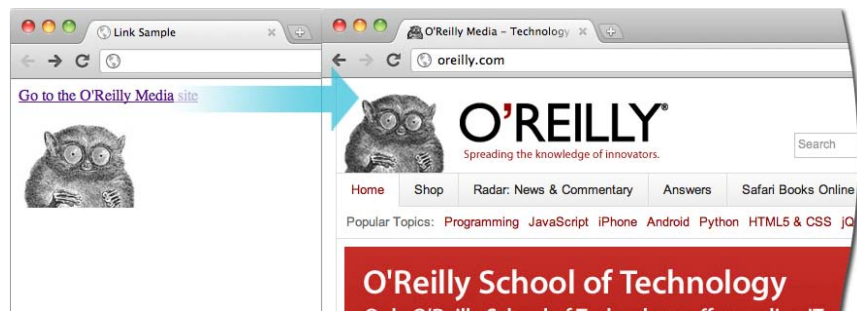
Link Sample

Go to the O'Reilly Media site

O'Reilly Media – Technology

oreilly.com

O'REILLY®

Spreading the knowledge of innovators.

Search

| Home | Shop | Radar: News & Commentary | Answers | Safari Books Online |
|---|---|---|---|---|

Popular Topics: Programming JavaScript iPhone Android Python HTML5 & CSS jQ

O'Reilly School of Technology

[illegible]